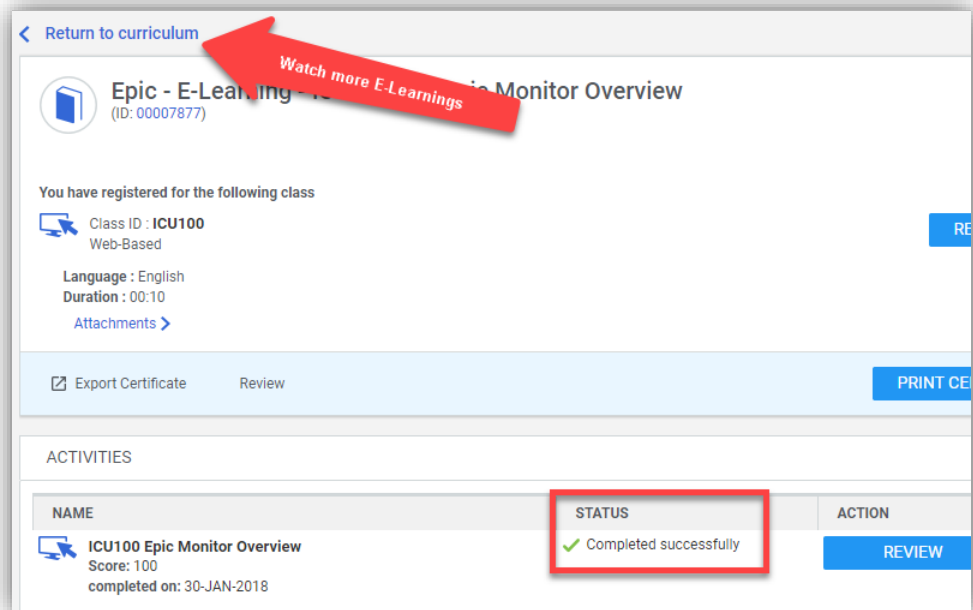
Return to curriculum

Watch more E-Learnings

Epic - E-Learning - I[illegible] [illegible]ic Monitor Overview
(ID: 00007877)

You have registered for the following class

Class ID : ICU100
Web-Based

RE

Language : English
Duration : 00:10

Attachments

Export Certificate

Review

PRINT CE

ACTIVITIES

| NAME | STATUS | ACTION |
|---|---|---|
| ICU100 Epic Monitor Overview Score: 100 completed on: 30-JAN-2018 | Completed successfully | REVIEW |